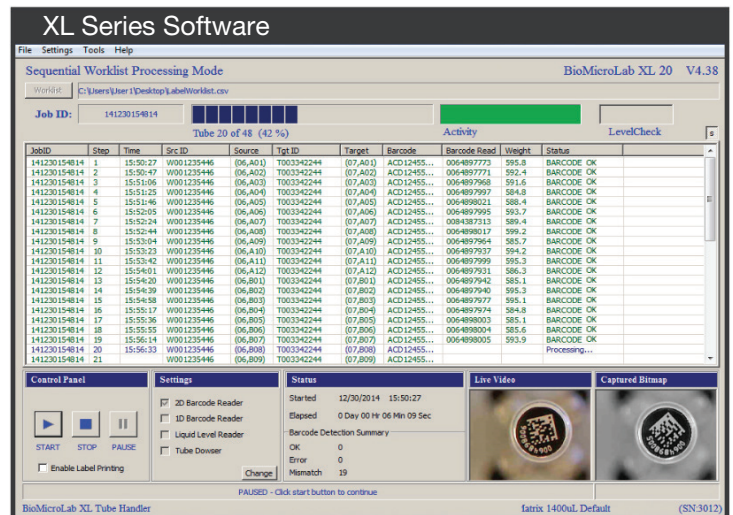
XL Series Software

File Settings Tools Help

Sequential Worklist Processing Mode

BioMicroLab XL 20 V4.38

Worklist C:\Users\User1\Desktop\LabelWorklist.csv

Job ID: 141230154814

Tube 20 of 48 (42 %)

Activity

LevelCheck

| JobID | Step | Time | Src ID | Source | Tgt ID | Target | Barcode | Barcode Read | Weight | Status |
|---|---|---|---|---|---|---|---|---|---|---|
| 141230154814 | 1 | 15:50:27 | W001235446 | (06,A01) | T003342244 | (07,A01) | ACD12455... | 0064897773 | 595.8 | BARCODE OK |
| 141230154814 | 2 | 15:50:47 | W001235446 | (06,A02) | T003342244 | (07,A02) | ACD12455... | 0064897771 | 592.4 | BARCODE OK |
| 141230154814 | 3 | 15:51:06 | W001235446 | (06,A03) | T003342244 | (07,A03) | ACD12455... | 0064897968 | 591.6 | BARCODE OK |
| 141230154814 | 4 | 15:51:25 | W001235446 | (06,A04) | T003342244 | (07,A04) | ACD12455... | 0064897997 | 584.8 | BARCODE OK |
| 141230154814 | 5 | 15:51:46 | W001235446 | (06,A05) | T003342244 | (07,A05) | ACD12455... | 0064898021 | 584.6 | BARCODE OK |
| 141230154814 | 6 | 15:52:05 | W001235446 | (06,A06) | T003342244 | (07,A06) | ACD12455... | 0064897995 | 593.7 | BARCODE OK |
| 141230154814 | 7 | 15:52:24 | W001235446 | (06,A07) | T003342244 | (07,A07) | ACD12455... | 0084387313 | 589.4 | BARCODE OK |
| 141230154814 | 8 | 15:52:44 | W001235446 | (06,A08) | T003342244 | (07,A08) | ACD12455... | 0064898017 | 599.2 | BARCODE OK |
| 141230154814 | 9 | 15:53:04 | W001235446 | (06,A09) | T003342244 | (07,A09) | ACD12455... | 0064897964 | 585.7 | BARCODE OK |
| 141230154814 | 10 | 15:53:23 | W001235446 | (06,A10) | T003342244 | (07,A10) | ACD12455... | 0064897937 | 594.2 | BARCODE OK |
| 141230154814 | 11 | 15:53:42 | W001235446 | (06,A11) | T003342244 | (07,A11) | ACD12455... | 0064897999 | 595.3 | BARCODE OK |
| 141230154814 | 12 | 15:54:01 | W001235446 | (06,A12) | T003342244 | (07,A12) | ACD12455... | 0064897931 | 586.3 | BARCODE OK |
| 141230154814 | 13 | 15:54:20 | W001235446 | (06,B01) | T003342244 | (07,B01) | ACD12455... | 0064897942 | 585.1 | BARCODE OK |
| 141230154814 | 14 | 15:54:39 | W001235446 | (06,B02) | T003342244 | (07,B02) | ACD12455... | 0064897940 | 595.3 | BARCODE OK |
| 141230154814 | 15 | 15:54:58 | W001235446 | (06,B03) | T003342244 | (07,B03) | ACD12455... | 0064897977 | 595.1 | BARCODE OK |
| 141230154814 | 16 | 15:55:17 | W001235446 | (06,B04) | T003342244 | (07,B04) | ACD12455... | 0064897974 | 584.8 | BARCODE OK |
| 141230154814 | 17 | 15:55:36 | W001235446 | (06,B05) | T003342244 | (07,B05) | ACD12455... | 0064898003 | 585.1 | BARCODE OK |
| 141230154814 | 18 | 15:55:55 | W001235446 | (06,B06) | T003342244 | (07,B06) | ACD12455... | 0064898004 | 585.6 | BARCODE OK |
| 141230154814 | 19 | 15:56:14 | W001235446 | (06,B07) | T003342244 | (07,B07) | ACD12455... | 0064898005 | 593.9 | BARCODE OK |
| 141230154814 | 20 | 15:56:33 | W001235446 | (06,B08) | T003342244 | (07,B08) | ACD12455... | | | Processing.... |
| 141230154814 | 21 | | W001235446 | (06,B09) | T003342244 | (07,B09) | ACD12455... | | | |

Control Panel

START STOP PAUSE

Enable Label Printing

Settings

2D Barcode Reader
1D Barcode Reader
Liquid Level Reader
Tube Dowser

Change

Status

Started 12/30/2014 15:50:27
Elapsed 0 Day 00 Hr 06 Min 09 Sec

Barcode Detection Summary
OK 0
Error 0
Mismatch 19

Live Video

Captured Bitmap

PAUSED - Click start button to continue

BioMicroLab XL Tube Handler

Matrix 1400uL Default

(SN:3012)